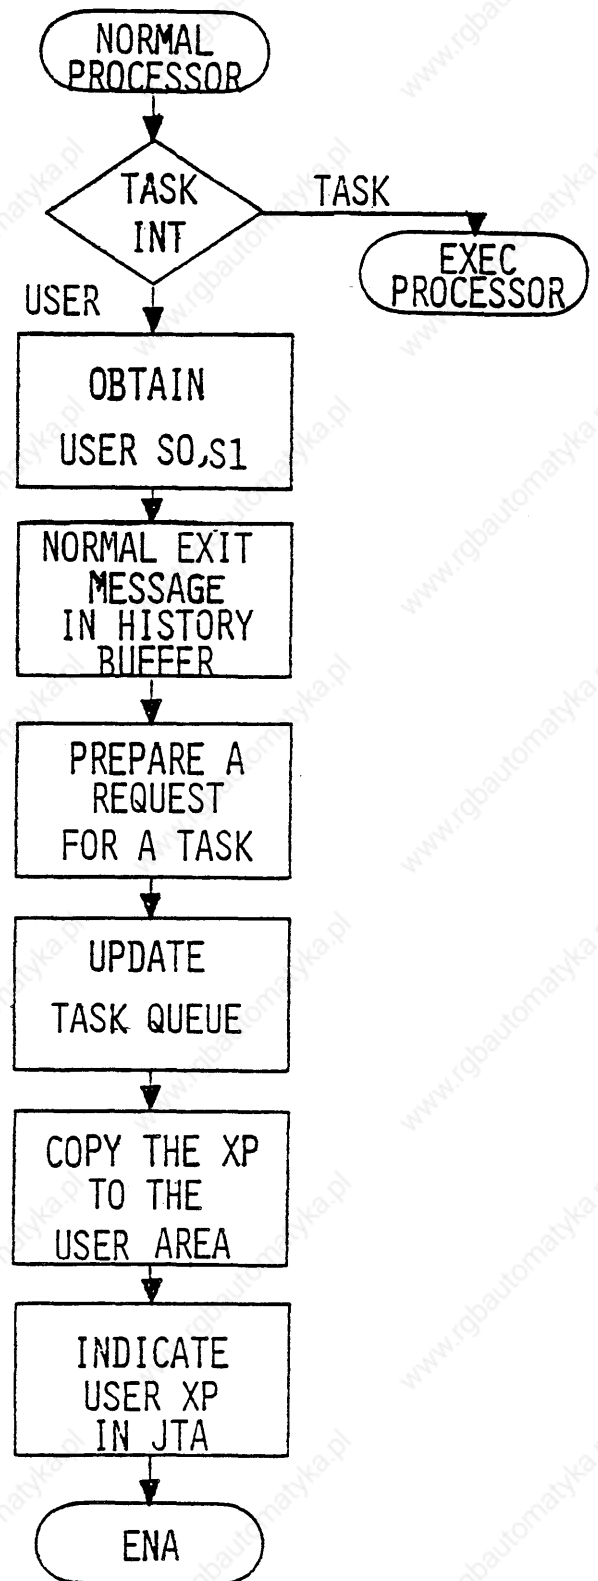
NORMAL PROCESSOR

TASK INT

TASK

EXEC PROCESSOR

USER

OBTAIN USER S0,S1

NORMAL EXIT MESSAGE IN HISTORY BUFFER

PREPARE A REQUEST FOR A TASK

UPDATE TASK QUEUE

COPY THE XP TO THE USER AREA

INDICATE USER XP IN JTA

ENA

www.rgbautomatyka.pl